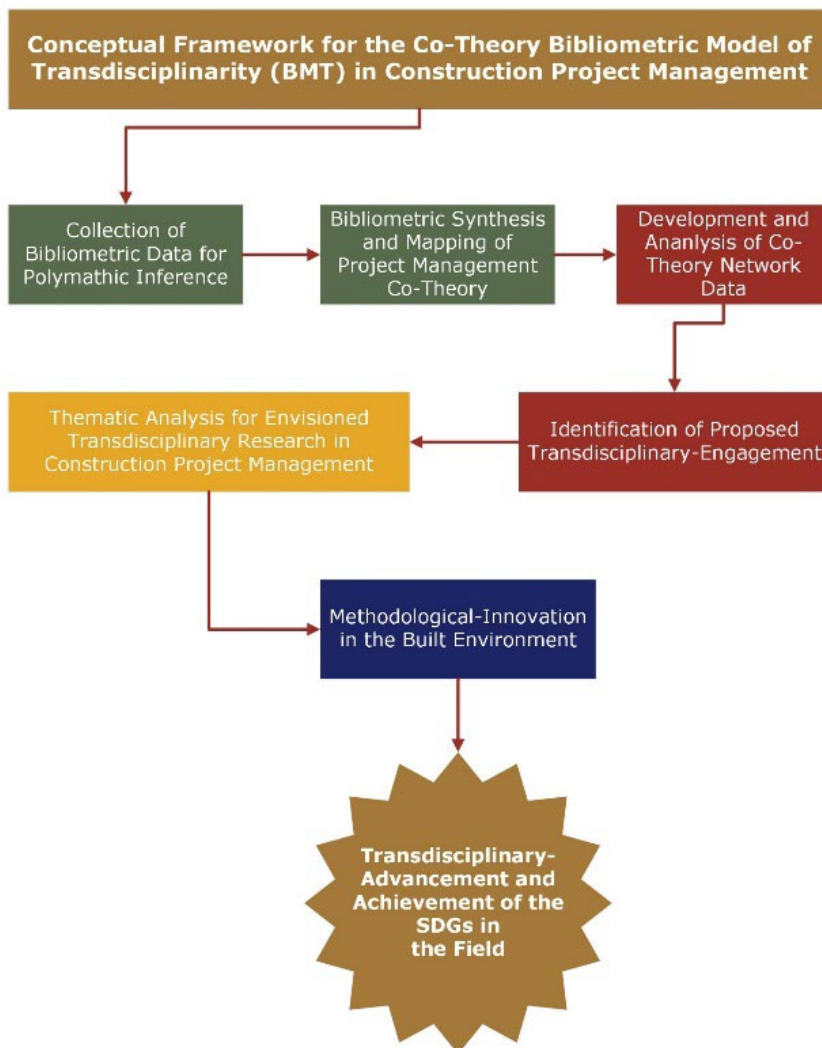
Conceptual Framework for the Co-Theory Bibliometric Model of Transdisciplinarity (BMT) in Construction Project Management

Collection of Bibliometric Data for Polymathic Inference

Bibliometric Synthesis and Mapping of Project Management Co-Theory

Development and Ananlysis of Co-Theory Network Data

Identification of Proposed Transdisciplinary-Engagement

Thematic Analysis for Envisioned Transdisciplinary Research in Construction Project Management

Methodological-Innovation in the Built Environment

Transdisciplinary-Advancement and Achievement of the SDGs in the Field